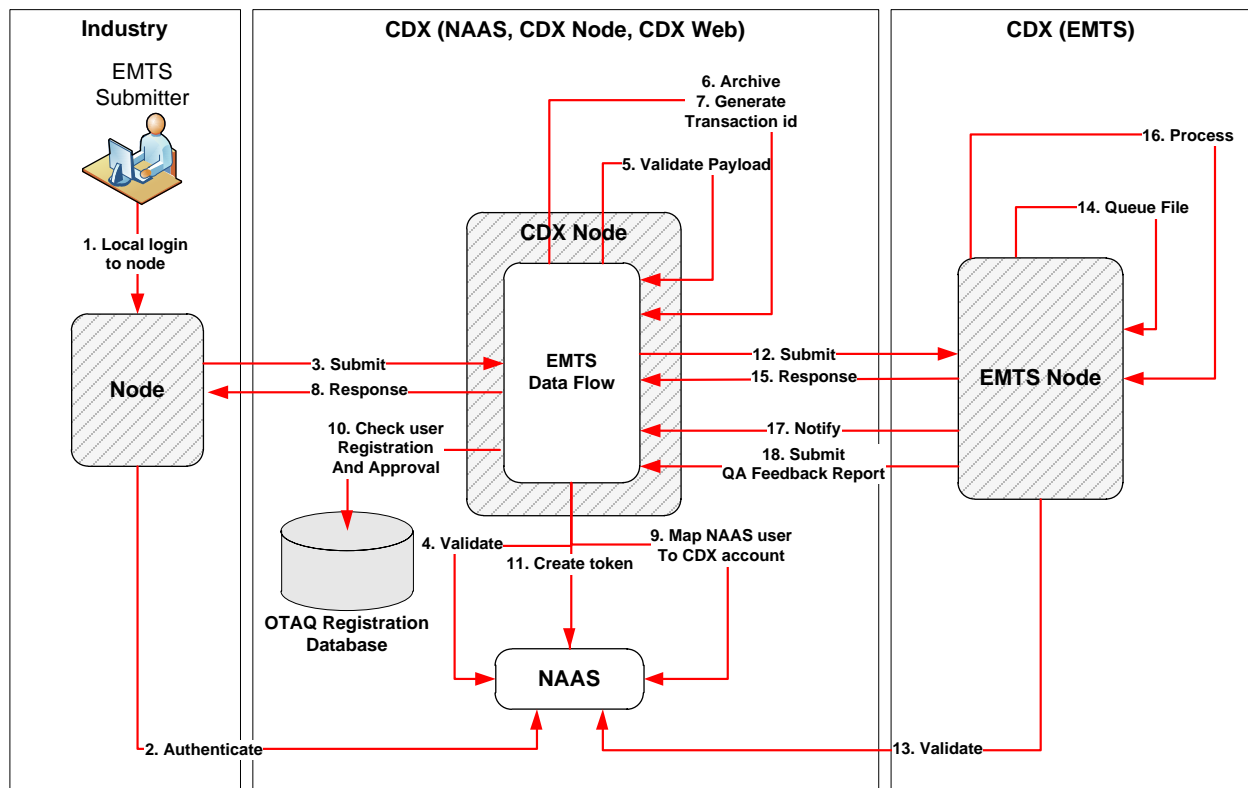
Industry

EMTS Submitter

1. Local login to node

Node

2. Authenticate

CDX (NAAS, CDX Node, CDX Web)

6. Archive
7. Generate Transaction id

5. Validate Payload

CDX Node

EMTS Data Flow

3. Submit

8. Response

10. Check user Registration And Approval

OTAQ Registration Database

4. Validate

9. Map NAAS user To CDX account

11. Create token

NAAS

CDX (EMTS)

16. Process

14. Queue File

EMTS Node

12. Submit

15. Response

17. Notify

18. Submit QA Feedback Report

13. Validate